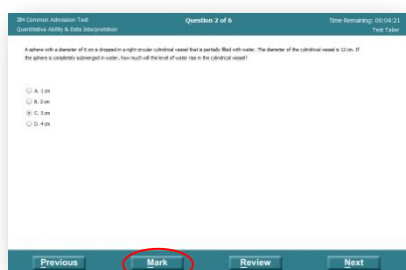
IIM Common Admission Test
Quantitative Ability & Data Interpretation

Question 2 of 6

Time Remaining: 00:04:21
Test Taker

A sphere with a diameter of 6 cm is dropped in a right circular cylindrical vessel that is partially filled with water. The diameter of the cylindrical vessel is 12 cm. If the sphere is completely submerged in water, how much will the level of water rise in the cylindrical vessel?

A. 1 cm
B. 2 cm
C. 3 cm
D. 4 cm

Previous
Mark
Review
Next